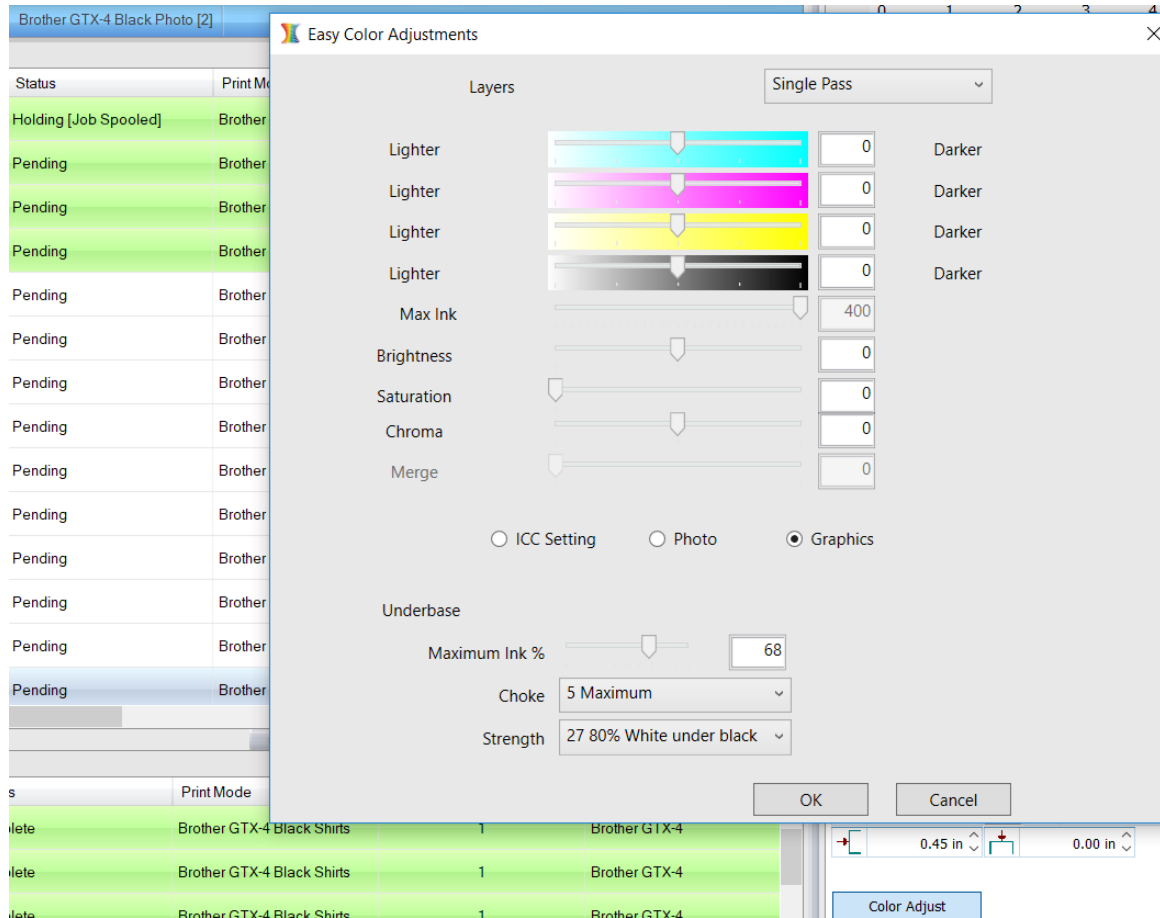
Brother GTX-4 Black Photo [2]

0 1 2 3 4

Status | Print Mo

Holding [Job Spooled] Brother
Pending Brother
Pending Brother
Pending Brother
Pending Brother
Pending Brother
Pending Brother
Pending Brother
Pending Brother
Pending Brother
Pending Brother
Pending Brother
Pending Brother
Pending Brother

s | Print Mode
lete Brother GTX-4 Black Shirts 1 Brother GTX-4
lete Brother GTX-4 Black Shirts 1 Brother GTX-4
lete Brother GTX-4 Black Shirts 1 Brother GTX-4

Easy Color Adjustments

Layers Single Pass

Lighter 0 Darker
Lighter 0 Darker
Lighter 0 Darker
Lighter 0 Darker
Max Ink 400
Brightness 0
Saturation 0
Chroma 0
Merge 0

ICC Setting Photo Graphics

Underbase
Maximum Ink % 68
Choke 5 Maximum
Strength 27 80% White under black

OK Cancel

0.45 in 0.00 in

Color Adjust